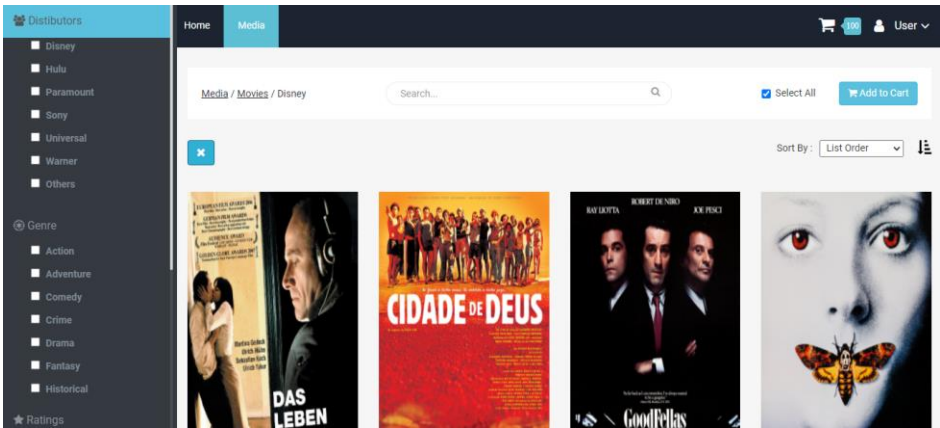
Distibutors
Disney
Hulu
Paramount
Sony
Universal
Warner
Others

Genre
Action
Adventure
Comedy
Crime
Drama
Fantasy
Historical

Ratings

Home
Media
100
User

Media / Movies / Disney
Search...
Select All
Add to Cart

Sort By : List Order

DAS LEBEN

CIDADE DE DEUS

RAY LIOTTA ROBERT DE NIRO JOE PESCI
GoodFellas